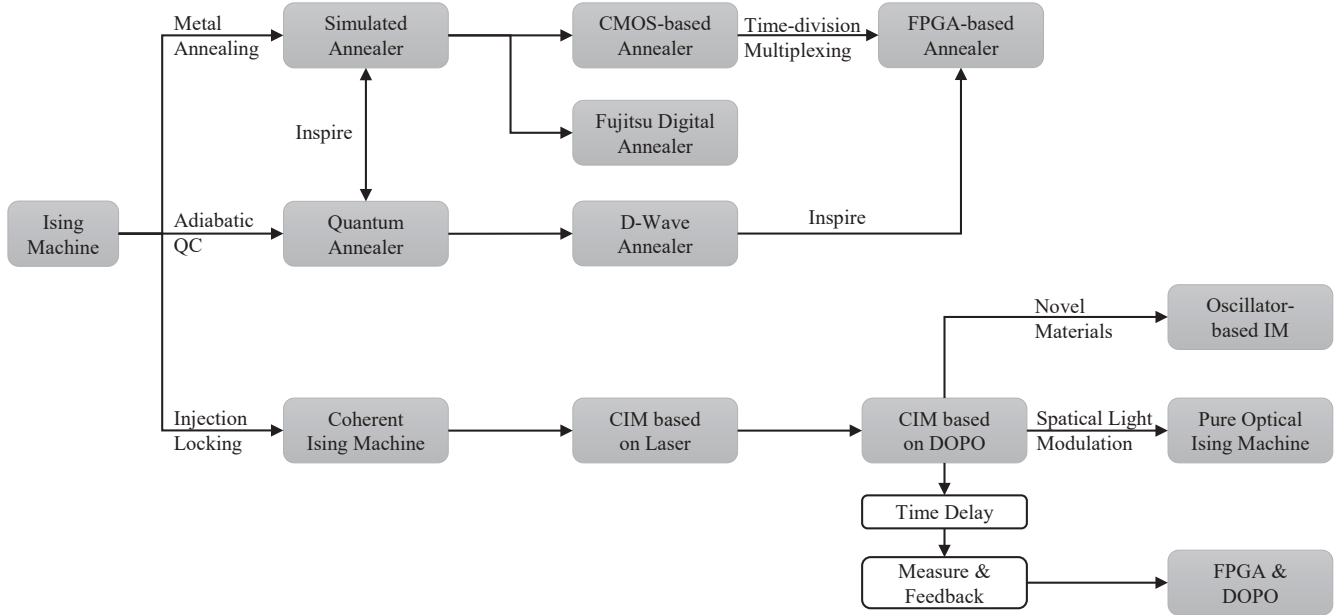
Ising Machine

Metal Annealing

Simulated Annealer

CMOS-based Annealer

Time-division Multiplexing

FPGA-based Annealer

Fujitsu Digital Annealer

Inspire

Adiabatic QC

Quantum Annealer

D-Wave Annealer

Inspire

Novel Materials

Oscillator-based IM

Injection Locking

Coherent Ising Machine

CIM based on Laser

CIM based on DOPO

Spatical Light Modulation

Pure Optical Ising Machine

Time Delay

Measure & Feedback

FPGA & DOPO